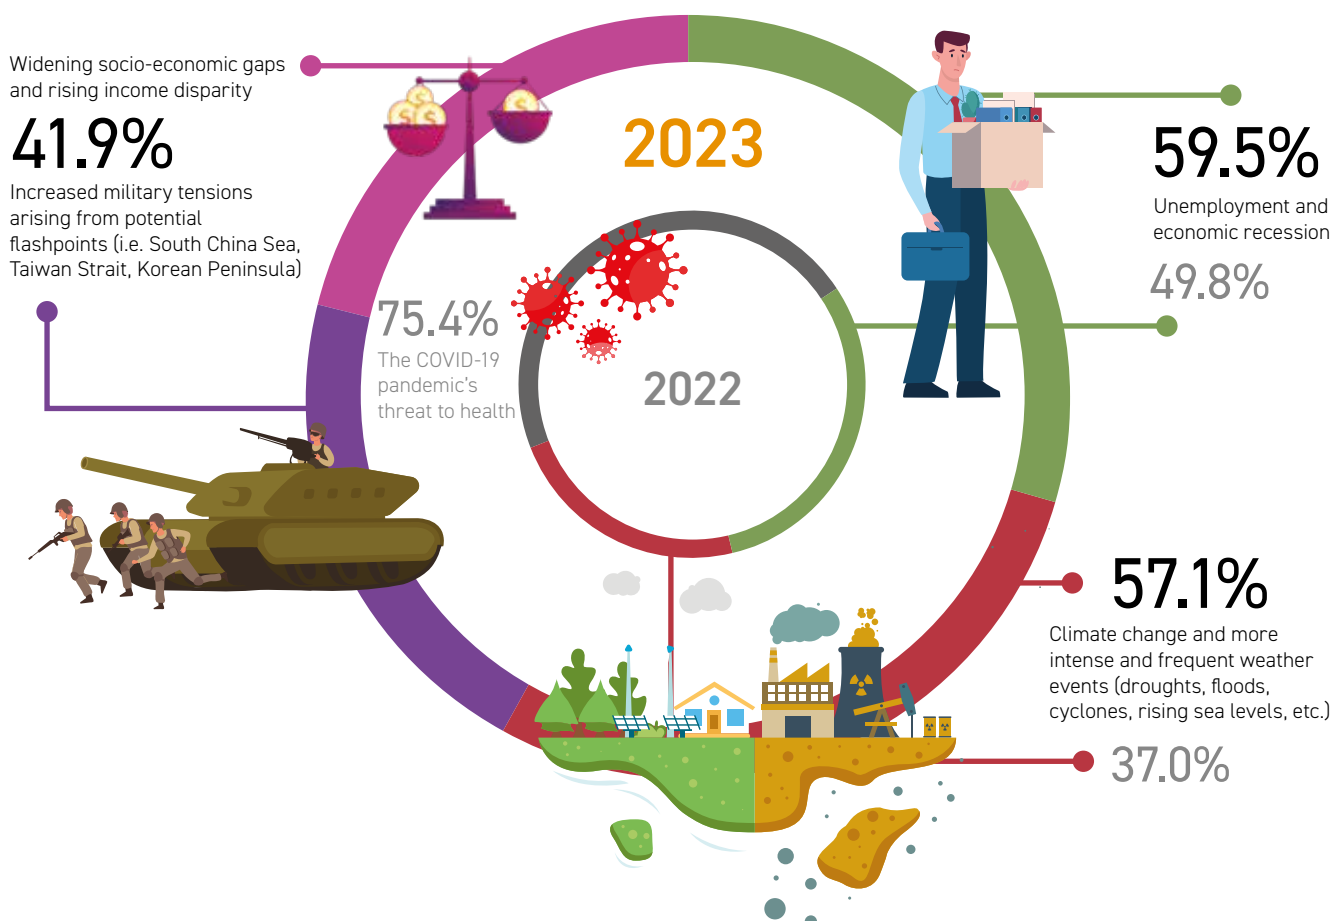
Widening socio-economic gaps and rising income disparity

41.9%

Increased military tensions arising from potential flashpoints (i.e. South China Sea, Taiwan Strait, Korean Peninsula)

2023

59.5%

Unemployment and economic recession

49.8%

75.4%

The COVID-19 pandemic's threat to health

2022

57.1%

Climate change and more intense and frequent weather events (droughts, floods, cyclones, rising sea levels, etc.)

37.0%